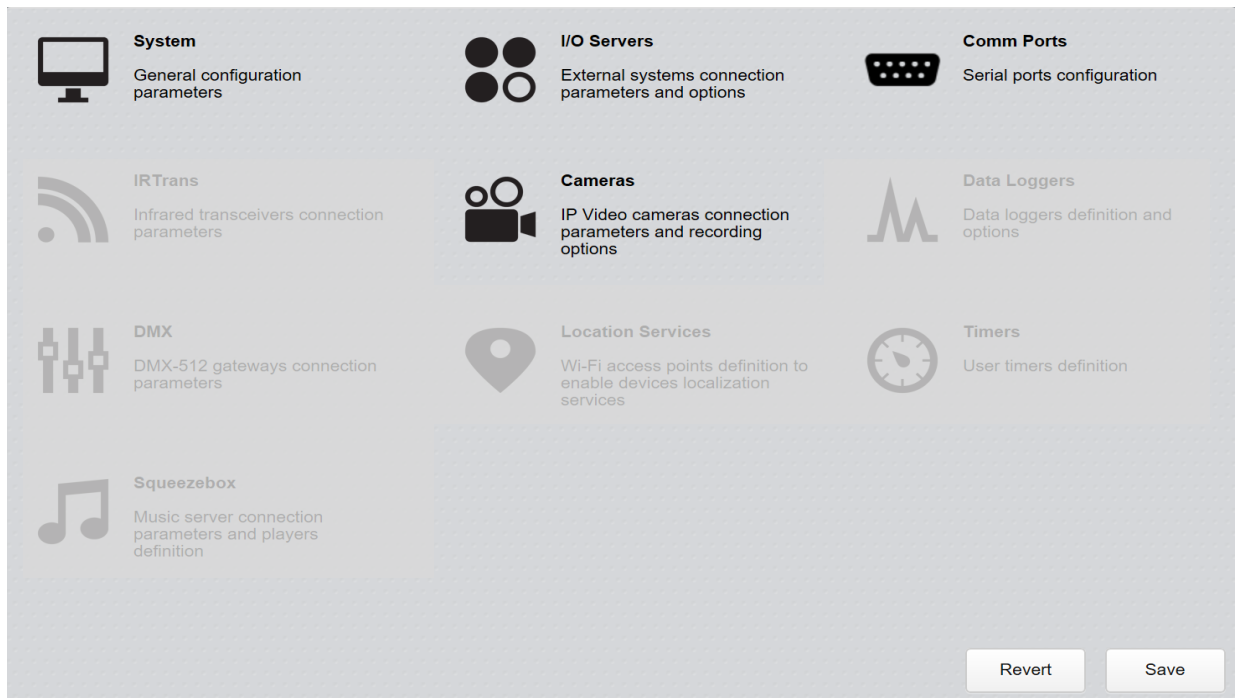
System
General configuration parameters

I/O Servers
External systems connection parameters and options

Comm Ports
Serial ports configuration

IRTrans
Infrared transceivers connection parameters

Cameras
IP Video cameras connection parameters and recording options

Data Loggers
Data loggers definition and options

DMX
DMX-512 gateways connection parameters

Location Services
Wi-Fi access points definition to enable devices localization services

Timers
User timers definition

Squeezebox
Music server connection parameters and players definition

Revert
Save